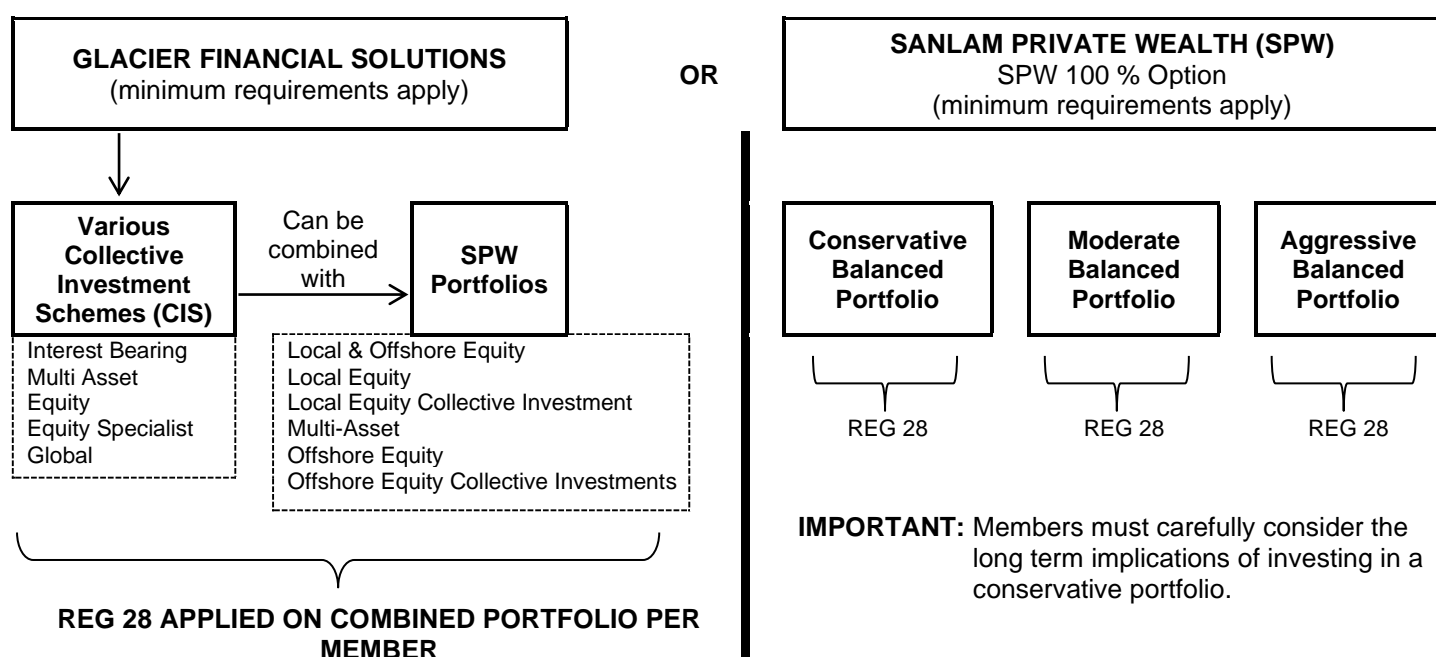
GLACIER FINANCIAL SOLUTIONS
(minimum requirements apply)

Various Collective Investment Schemes (CIS)

Can be combined with

SPW Portfolios

Interest Bearing
Multi Asset
Equity
Equity Specialist
Global

Local & Offshore Equity
Local Equity
Local Equity Collective Investment
Multi-Asset
Offshore Equity
Offshore Equity Collective Investments

REG 28 APPLIED ON COMBINED PORTFOLIO PER MEMBER

OR

SANLAM PRIVATE WEALTH (SPW)
SPW 100 % Option
(minimum requirements apply)

Conservative Balanced Portfolio

Moderate Balanced Portfolio

Aggressive Balanced Portfolio

REG 28

REG 28

REG 28

IMPORTANT: Members must carefully consider the long term implications of investing in a conservative portfolio.